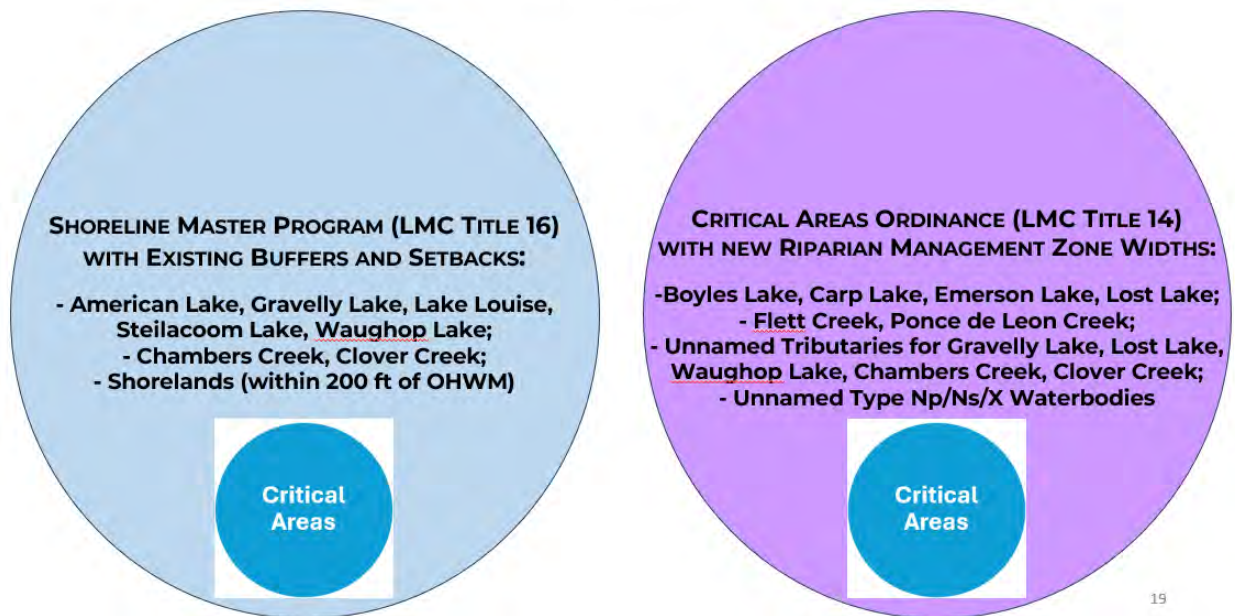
SHORELINE MASTER PROGRAM (LMC TITLE 16) WITH EXISTING BUFFERS AND SETBACKS:

- American Lake, Gravelly Lake, Lake Louise, Steilacoom Lake, Waughop Lake;
- Chambers Creek, Clover Creek;
- Shorelands (within 200 ft of OHWM)

Critical Areas

CRITICAL AREAS ORDINANCE (LMC TITLE 14) WITH NEW RIPARIAN MANAGEMENT ZONE WIDTHS:

-Boyles Lake, Carp Lake, Emerson Lake, Lost Lake;
- Flett Creek, Ponce de Leon Creek;
- Unnamed Tributaries for Gravelly Lake, Lost Lake, Waughop Lake, Chambers Creek, Clover Creek;
- Unnamed Type Np/Ns/X Waterbodies

Critical Areas

19